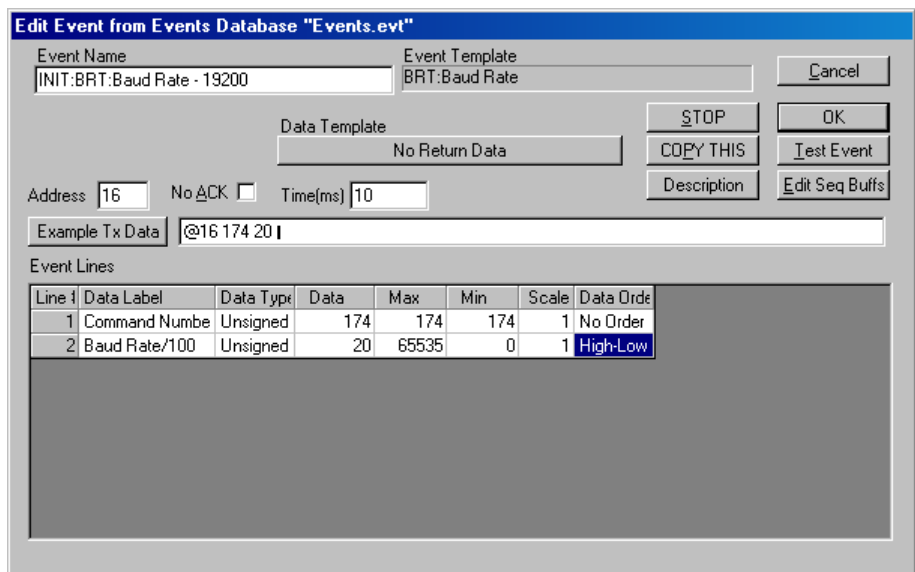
Edit Event from Events Database "Events.evt"

Event Name
INIT:BRT:Baud Rate - 19200

Event Template
BRT:Baud Rate

Cancel

Data Template
No Return Data

STOP
COPY THIS
Description

OK
Test Event
Edit Seq Buffs

Address 16
No ACK
Time(ms) 10

Example Tx Data
@16 174 20

Event Lines

| Line # | Data Label | Data Type | Data | Max | Min | Scale | Data Orde |
|---|---|---|---|---|---|---|---|
| 1 | Command Numbe | Unsigned | 174 | 174 | 174 | 1 | No Order |
| 2 | Baud Rate/100 | Unsigned | 20 | 65535 | 0 | 1 | High-Low |